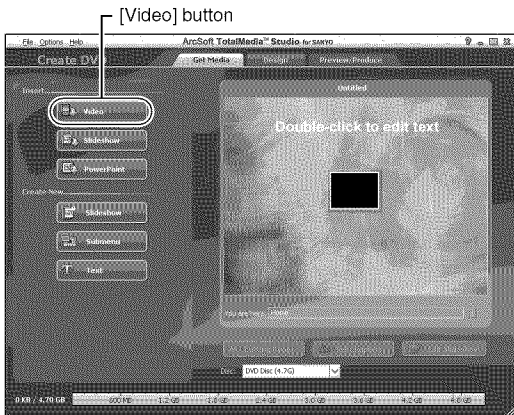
[Video] button

File Options Help

ArcSoft TotalMedia™ Studio for SANYO

Create DVD

Get Media

Design

Preview/Produce

Insert

Video

Slideshow

PowerPoint

Create New

Slideshow

Submenu

Text

Untitled

Double-click to edit text

You are here: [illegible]

Disc: DVD Disc (4.7G)

0 KB / 4.70 GB

600 MB

1.2 GB

1.8 GB

2.4 GB

3.0 GB

3.6 GB

4.2 GB

4.8 GB